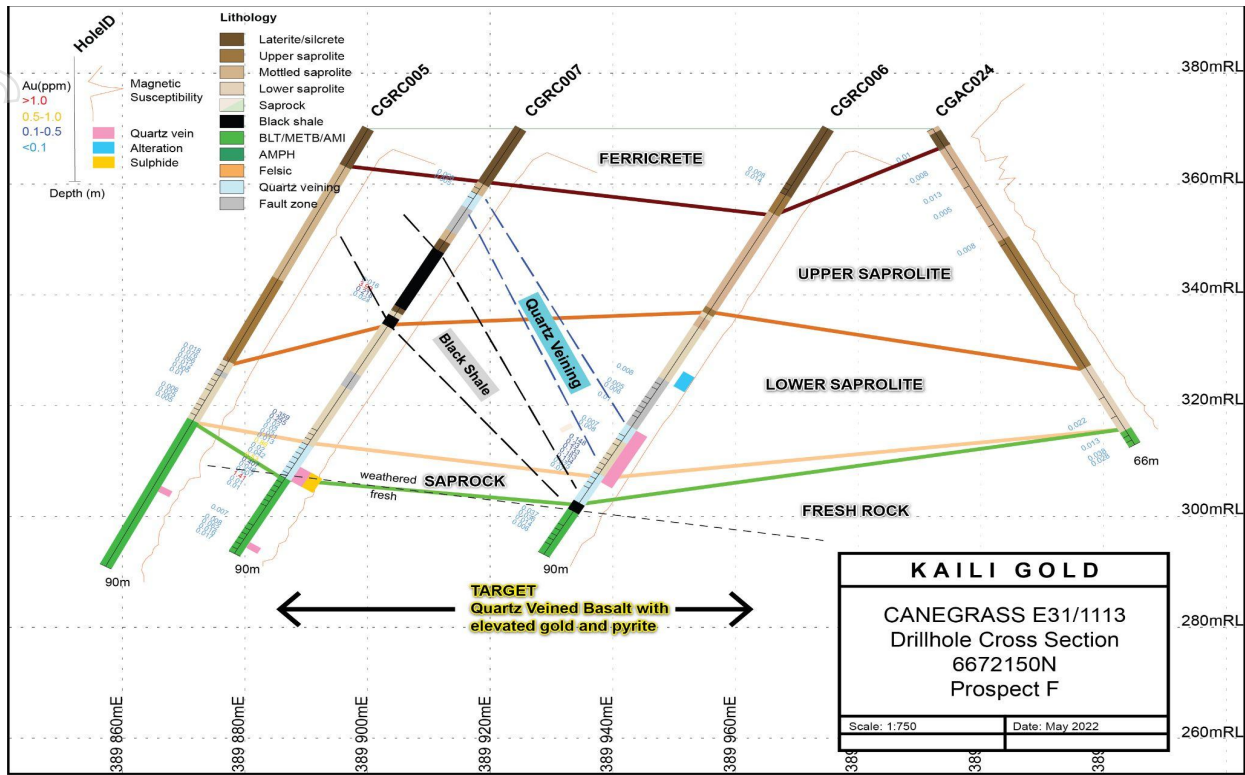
HoleID

Au(ppm)
>1.0
0.5-1.0
0.1-0.5
<0.1

Magnetic Susceptibility

Quartz vein
Alteration
Sulphide

Depth (m)

Lithology
Laterite/silcrete
Upper saprolite
Mottled saprolite
Lower saprolite
Saprock
Black shale
BLT/METB/AMI
AMPH
Felsic
Quartz veining
Fault zone

CGRC005
CGRC007
CGRC006
CGAC024

FERRICRETE
UPPER SAPROLITE
LOWER SAPROLITE
SAPROCK
FRESH ROCK
Black Shale
Quartz Veining
weathered
fresh

90m
90m
90m
66m

TARGET
Quartz Veined Basalt with elevated gold and pyrite

380mRL
360mRL
340mRL
320mRL
300mRL
280mRL
260mRL

389 860mE
389 880mE
389 900mE
389 920mE
389 940mE
389 960mE

KAILI GOLD
CANEGRASS E31/1113
Drillhole Cross Section
6672150N
Prospect F
Scale: 1:750
Date: May 2022